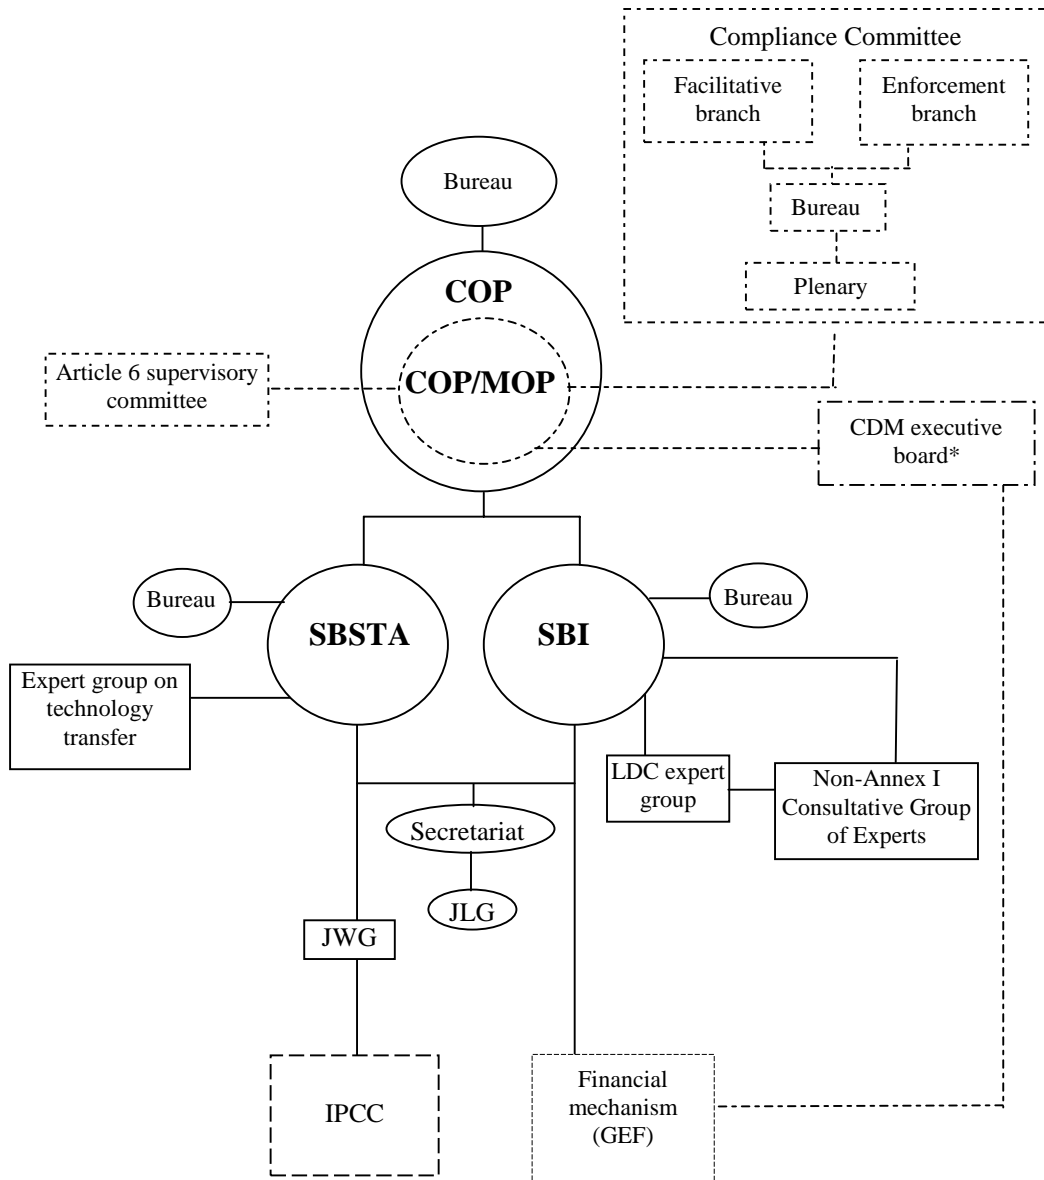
Compliance Committee

Facilitative branch

Enforcement branch

Bureau

Plenary

Bureau

COP

COP/MOP

Article 6 supervisory committee

CDM executive board*

Bureau

SBSTA

SBI

Bureau

Expert group on technology transfer

LDC expert group

Non-Annex I Consultative Group of Experts

Secretariat

JLG

JWG

IPCC

Financial mechanism (GEF)